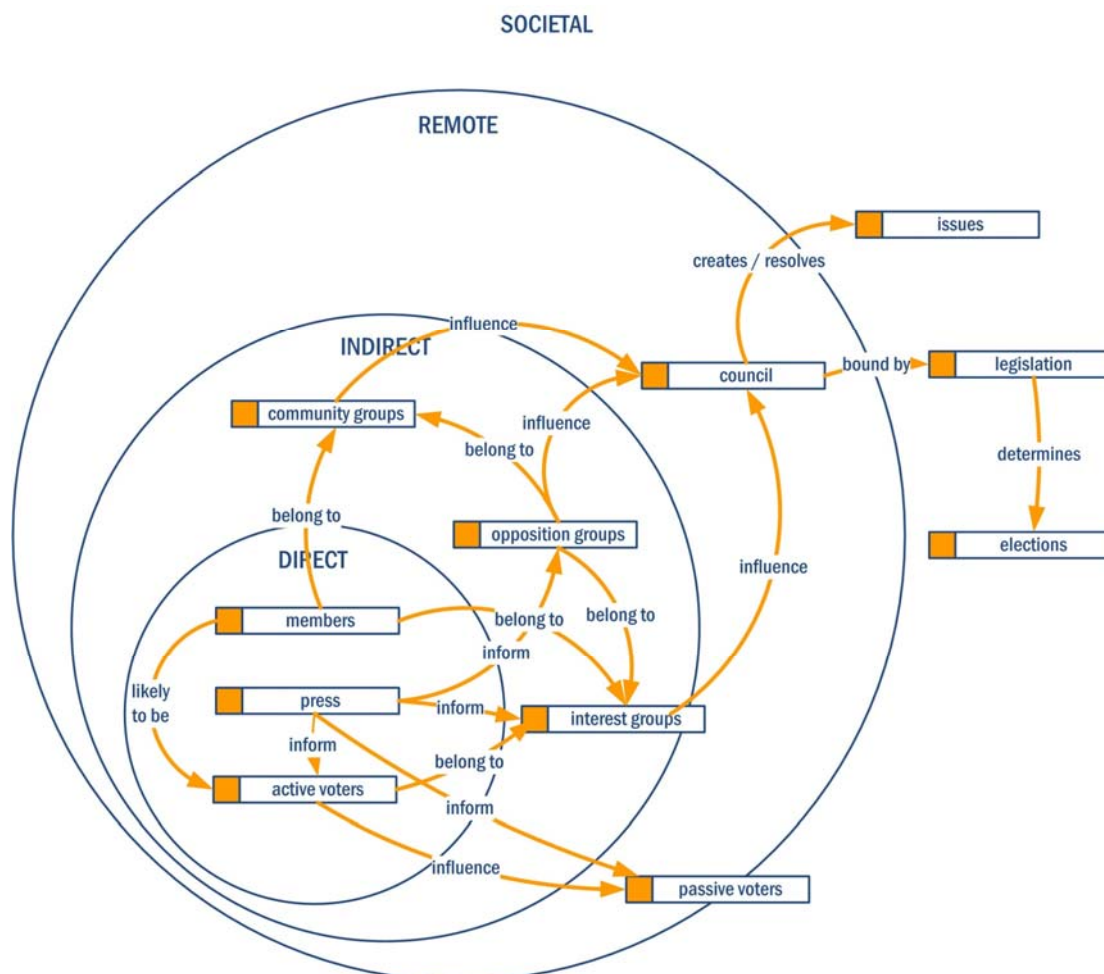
SOCIETAL

REMOTE

issues

creates / resolves

influence

INDIRECT

council

bound by

legislation

community groups

influence

belong to

determines

belong to

opposition groups

elections

DIRECT

influence

members

belong to

belong to

inform

likely to be

press

inform

interest groups

inform

belong to

active voters

inform

influence

passive voters